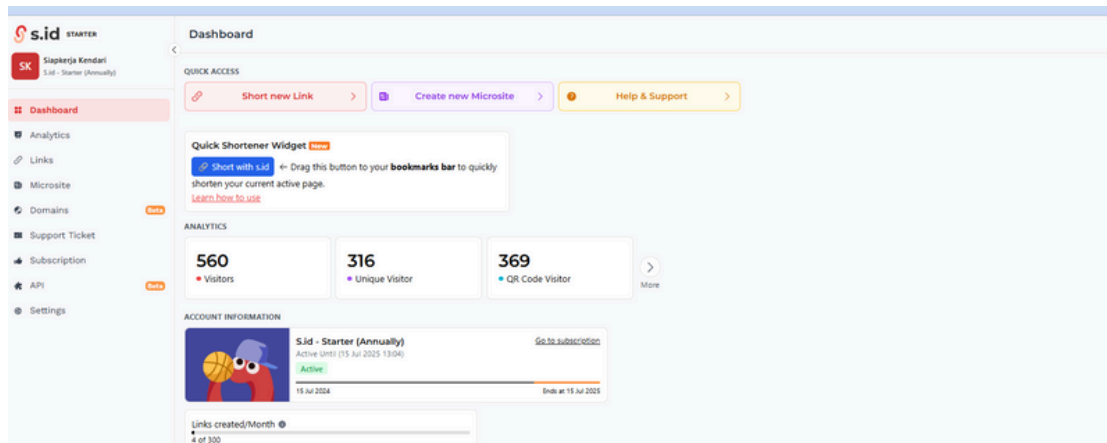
s.id STARTER

SK Siapkerja Kendari
S.id - Starter (Annually)

Dashboard
Analytics
Links
Microsite
Domains Beta
Support Ticket
Subscription
API Beta
Settings

Dashboard

QUICK ACCESS

Short new Link
Create new Microsite
Help & Support

Quick Shortener Widget New
Short with s.id ← Drag this button to your **bookmarks bar** to quickly shorten your current active page.
Learn how to use

ANALYTICS

560
Visitors

316
Unique Visitor

369
QR Code Visitor

More

ACCOUNT INFORMATION

S.id - Starter (Annually)
Active Until (15 Jul 2025 13:04)
Active
Go to subscription
15 Jul 2024
Ends at 15 Jul 2025

Links created/Month
4 of 300